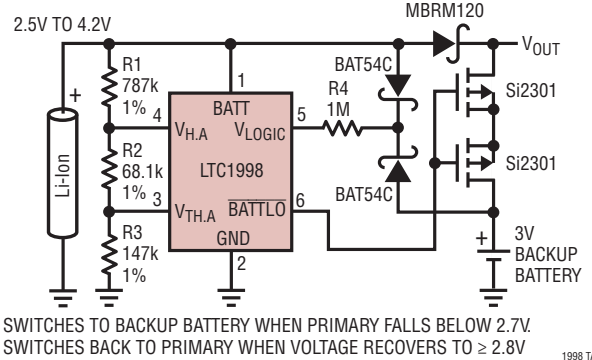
2.5V TO 4.2V

MBRM120

$V_{OUT}$

R1
787k
1%

+

Li-Ion

R2
68.1k
1%

R3
147k
1%

1

BATT

4

$V_{H.A}$

$V_{LOGIC}$

5

LTC1998

3

$V_{TH.A}$

$\overline{BATTLO}$

6

GND

2

BAT54C

R4
1M

BAT54C

Si2301

Si2301

+

3V
BACKUP
BATTERY

SWITCHES TO BACKUP BATTERY WHEN PRIMARY FALLS BELOW 2.7V.
SWITCHES BACK TO PRIMARY WHEN VOLTAGE RECOVERS TO ≥ 2.8V

1998 T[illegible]